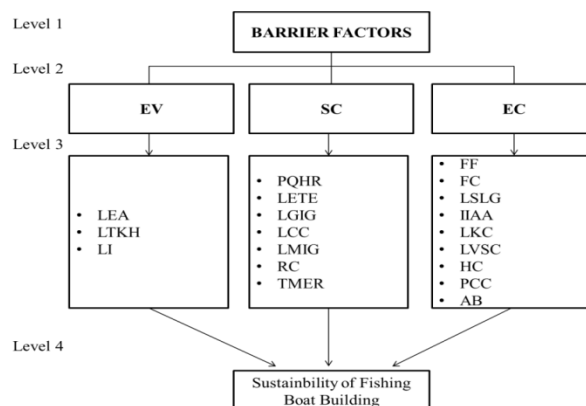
Level 1

BARRIER FACTORS

Level 2

EV

SC

EC

Level 3

• LEA
• LTKH
• LI

• PQHR
• LETE
• LGIG
• LCC
• LMIG
• RC
• TMER

• FF
• FC
• LSLG
• IIAA
• LKC
• LVSC
• HC
• PCC
• AB

Level 4

Sustainability of Fishing Boat Building